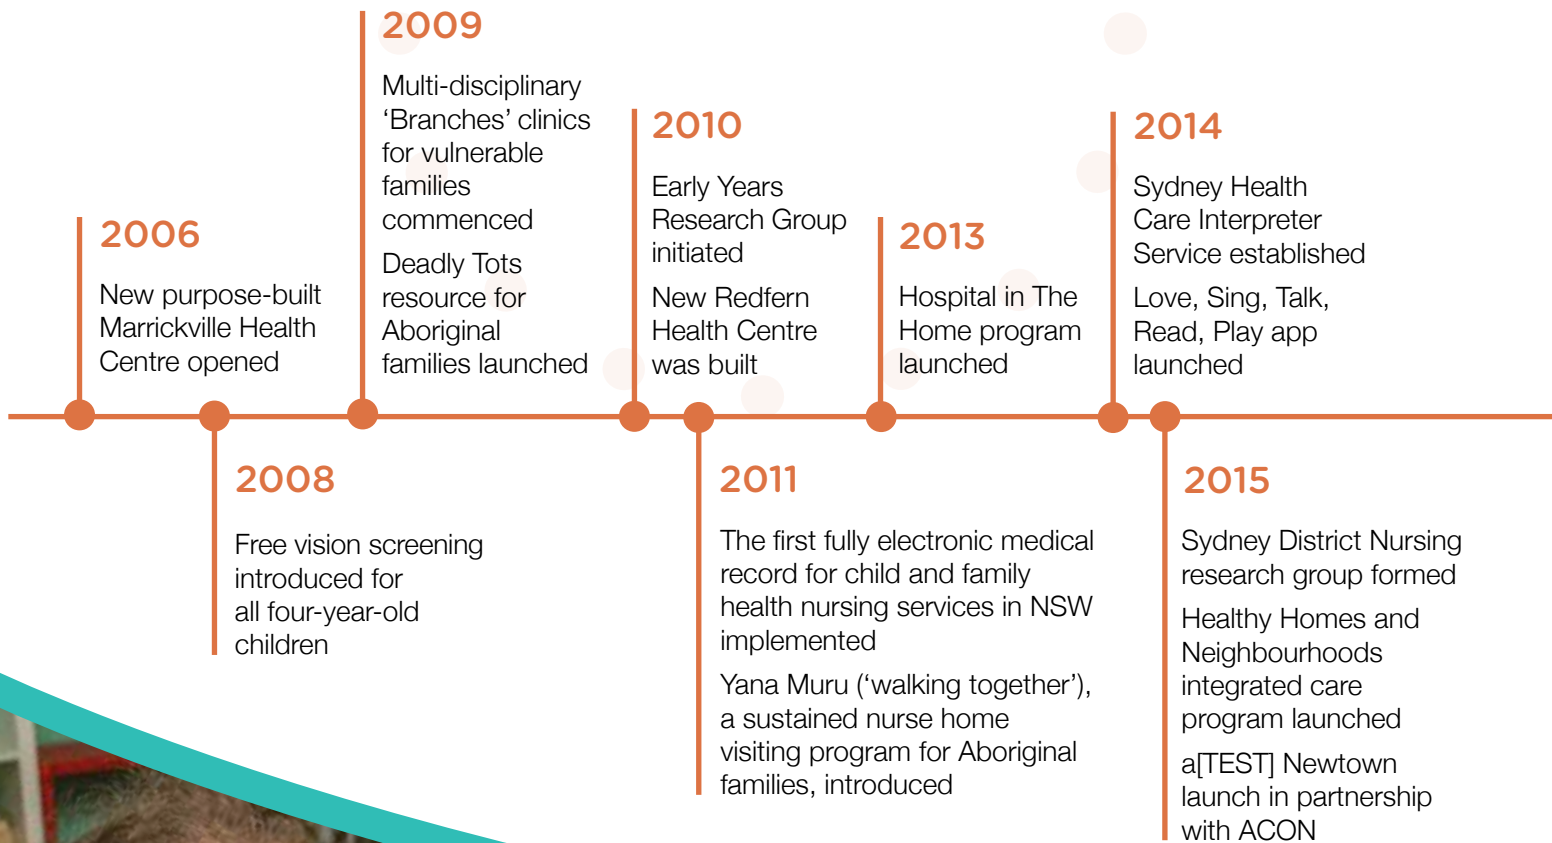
2006

New purpose-built Marrickville Health Centre opened

2008

Free vision screening introduced for all four-year-old children

2009

Multi-disciplinary ‘Branches’ clinics for vulnerable families commenced

Deadly Tots resource for Aboriginal families launched

2010

Early Years Research Group initiated

New Redfern Health Centre was built

2011

The first fully electronic medical record for child and family health nursing services in NSW implemented

Yana Muru (‘walking together’), a sustained nurse home visiting program for Aboriginal families, introduced

2013

Hospital in The Home program launched

2014

Sydney Health Care Interpreter Service established

Love, Sing, Talk, Read, Play app launched

2015

Sydney District Nursing research group formed

Healthy Homes and Neighbourhoods integrated care program launched

a[TEST] Newtown launch in partnership with ACON